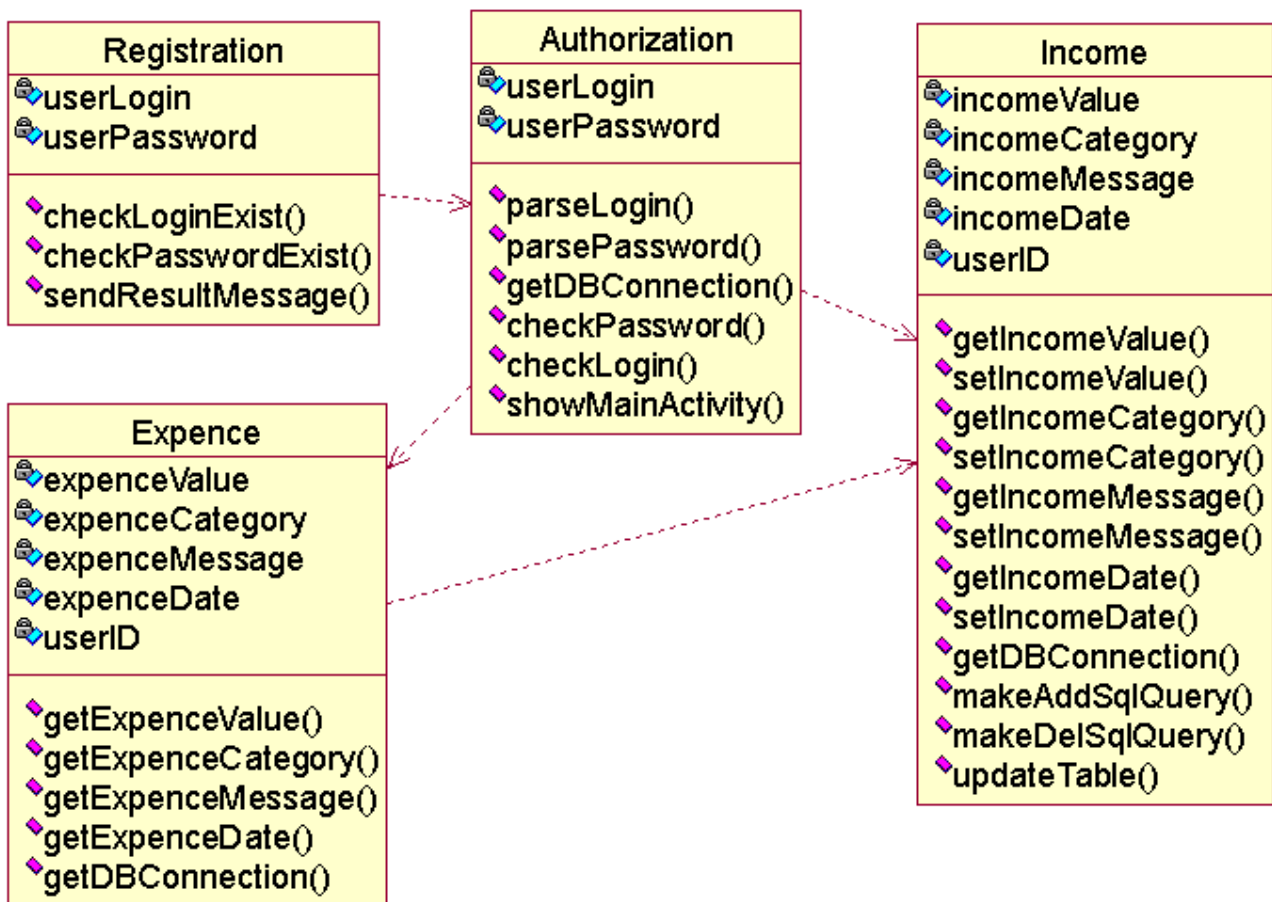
Registration
userLogin
userPassword
checkLoginExist()
checkPasswordExist()
sendResultMessage()

Authorization
userLogin
userPassword
parseLogin()
parsePassword()
getDBConnection()
checkPassword()
checkLogin()
showMainActivity()

Income
incomeValue
incomeCategory
incomeMessage
incomeDate
userID
getIncomeValue()
setIncomeValue()
getIncomeCategory()
setIncomeCategory()
getIncomeMessage()
setIncomeMessage()
getIncomeDate()
setIncomeDate()
getDBConnection()
makeAddSqlQuery()
makeDelSqlQuery()
updateTable()

Expence
expenceValue
expenceCategory
expenceMessage
expenceDate
userID
getExpenceValue()
getExpenceCategory()
getExpenceMessage()
getExpenceDate()
getDBConnection()